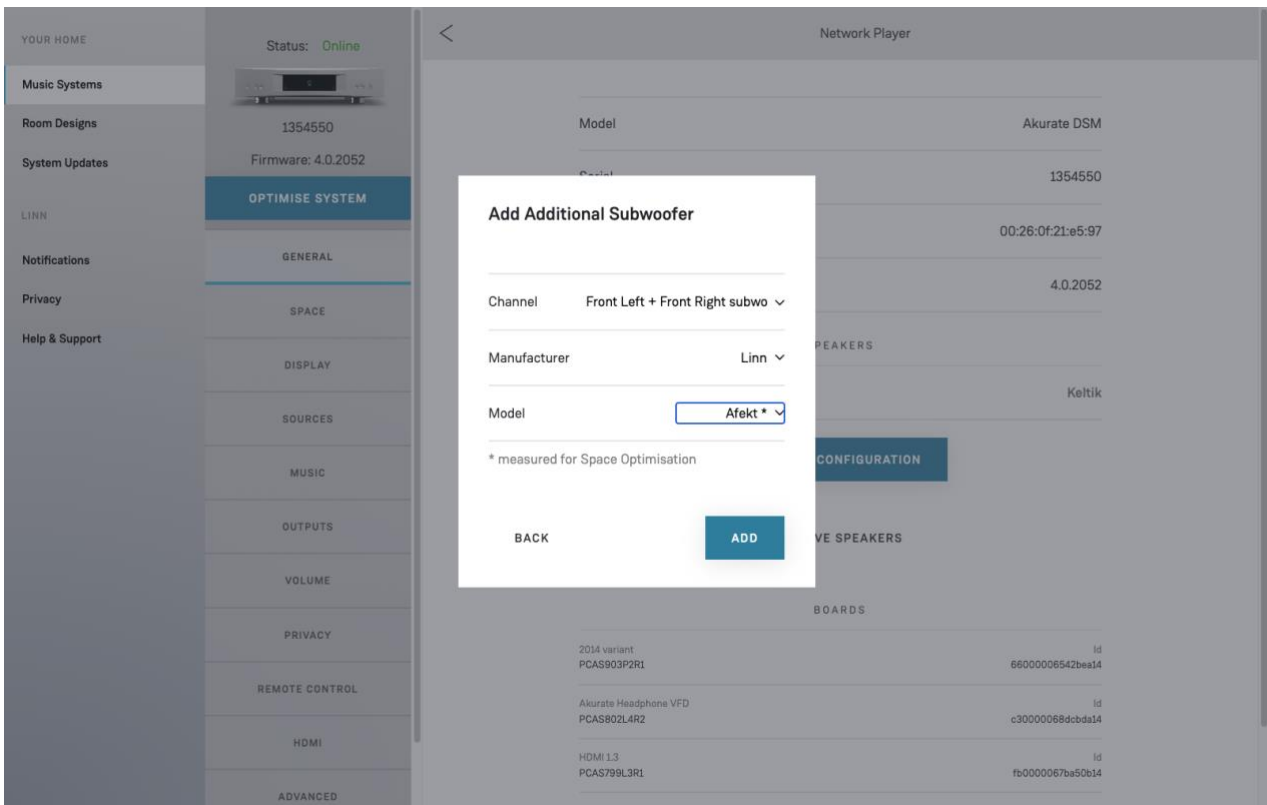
YOUR HOME

Music Systems

Room Designs

System Updates

LINN

Notifications

Privacy

Help & Support

Status: Online

1354550

Firmware: 4.0.2052

OPTIMISE SYSTEM

GENERAL

SPACE

DISPLAY

SOURCES

MUSIC

OUTPUTS

VOLUME

PRIVACY

REMOTE CONTROL

HDMI

ADVANCED

<

Network Player

Model

Akurate DSM

Serial

1354550

00:26:0f:21:e5:97

4.0.2052

PEAKERS

Keltik

CONFIGURATION

VE SPEAKERS

BOARDS

2014 variant
PCAS903P2R1

Id
66000006542bea14

Akurate Headphone VFD
PCAS802L4R2

Id
c30000068dcbda14

HDMI 1.3
PCAS799L3R1

Id
fb0000067ba50b14

Add Additional Subwoofer

Channel

Front Left + Front Right subwo

Manufacturer

Linn

Model

Afekt *

* measured for Space Optimisation

BACK

ADD